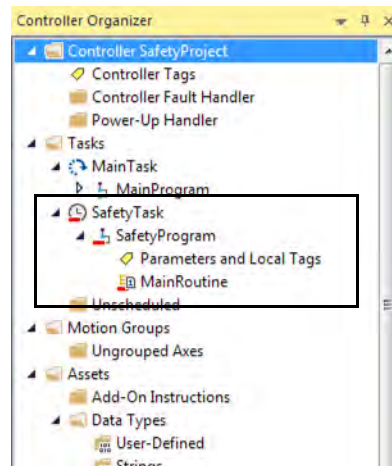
Controller Organizer

Controller SafetyProject
Controller Tags
Controller Fault Handler
Power-Up Handler
Tasks
MainTask
MainProgram
SafetyTask
SafetyProgram
Parameters and Local Tags
MainRoutine
Unscheduled
Motion Groups
Ungrouped Axes
Assets
Add-On Instructions
Data Types
User-Defined
Strings